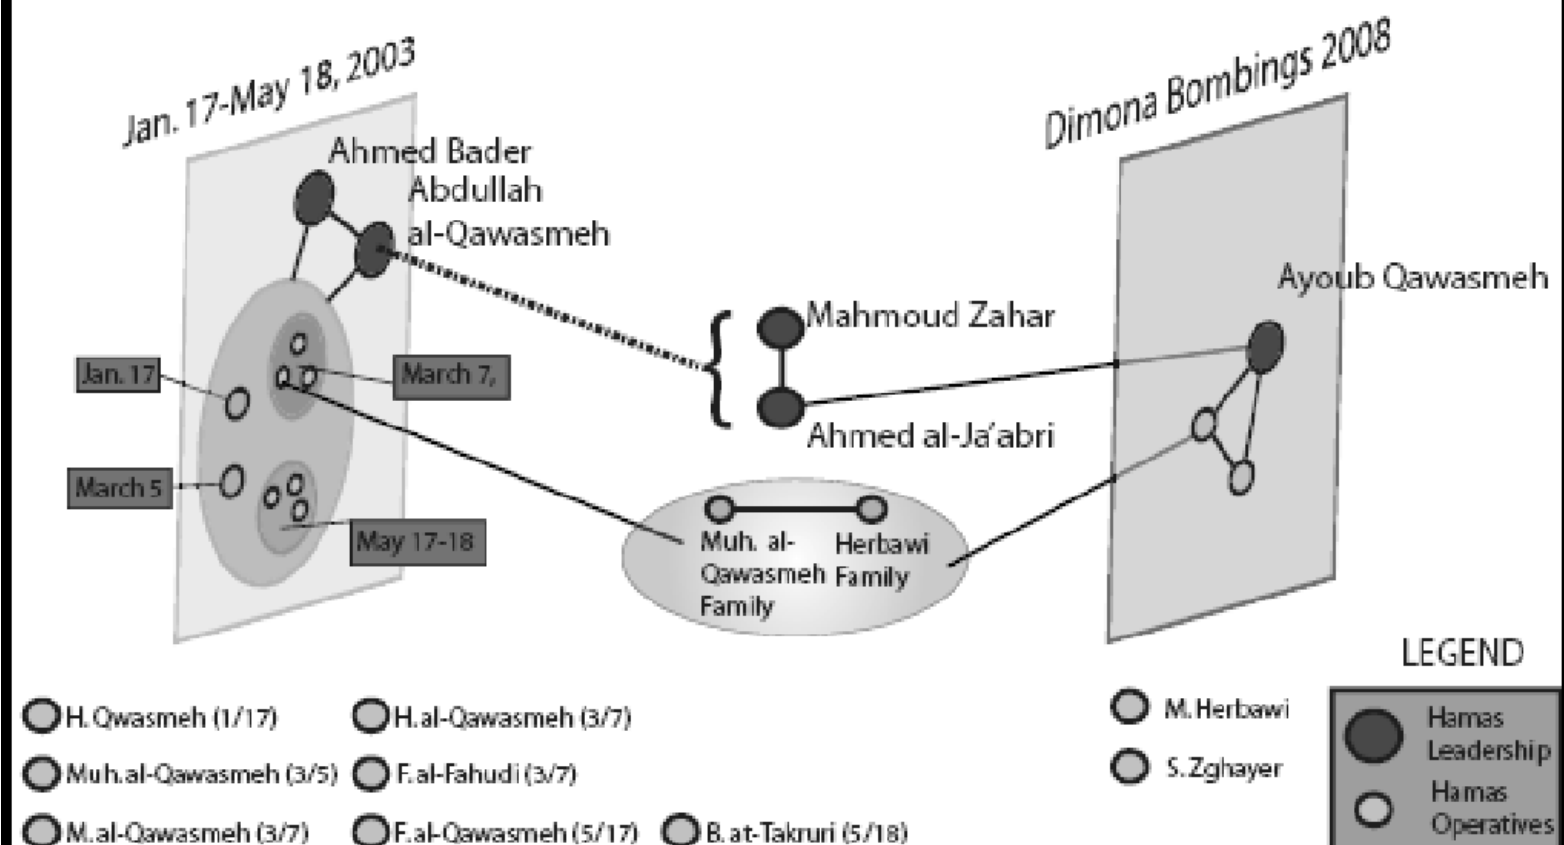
Jan. 17-May 18, 2003

Dimona Bombings 2008

Ahmed Bader Abdullah al-Qawasmeh

Ayoub Qawasmeh

Mahmoud Zahar

Ahmed al-Ja'abri

Jan. 17

March 7,

March 5

May 17-18

Muh. al-Qawasmeh Family

Herbawi Family

LEGEND

Hamas Leadership

Hamas Operatives

H. Qwasmeh (1/17)

H. al-Qawasmeh (3/7)

Muh. al-Qawasmeh (3/5)

F. al-Fahudi (3/7)

M. al-Qawasmeh (3/7)

F. al-Qawasmeh (5/17)

B. at-Takruri (5/18)

M. Herbawi

S. Zghayer